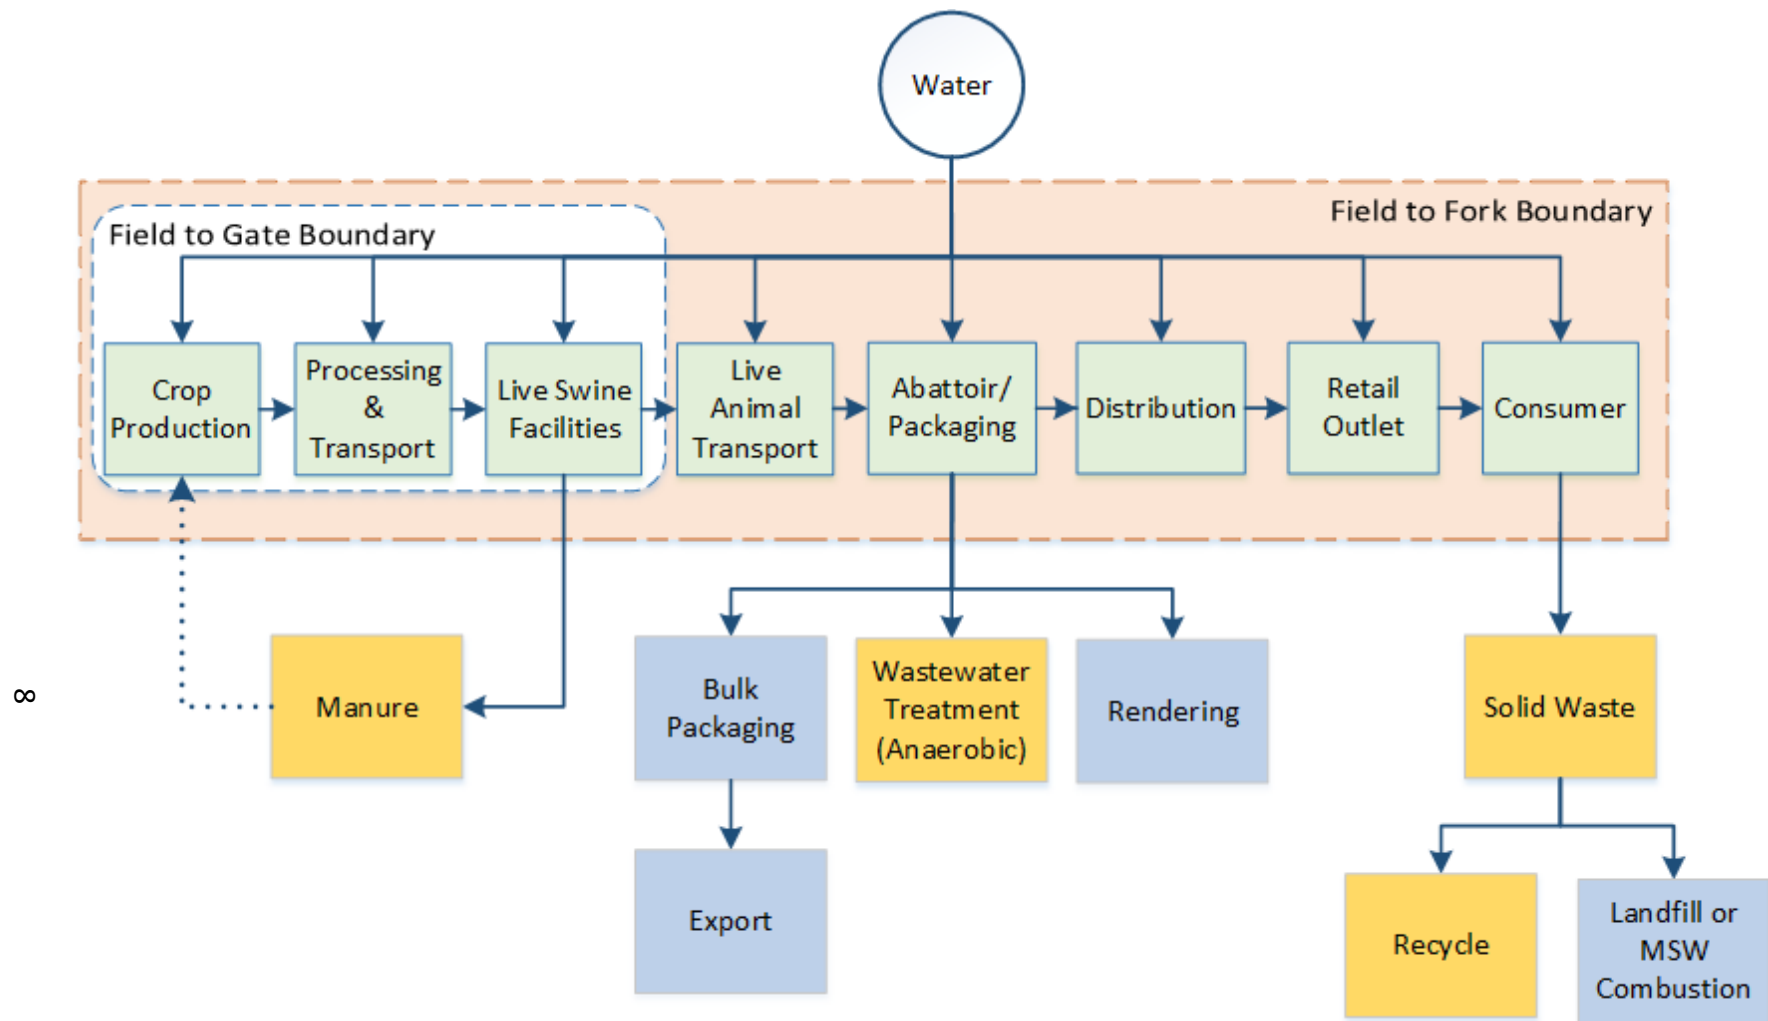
Water

Field to Fork Boundary

Field to Gate Boundary

Crop Production

Processing & Transport

Live Swine Facilities

Live Animal Transport

Abattoir/ Packaging

Distribution

Retail Outlet

Consumer

∞

Manure

Bulk Packaging

Wastewater Treatment (Anaerobic)

Rendering

Solid Waste

Export

Recycle

Landfill or MSW Combustion